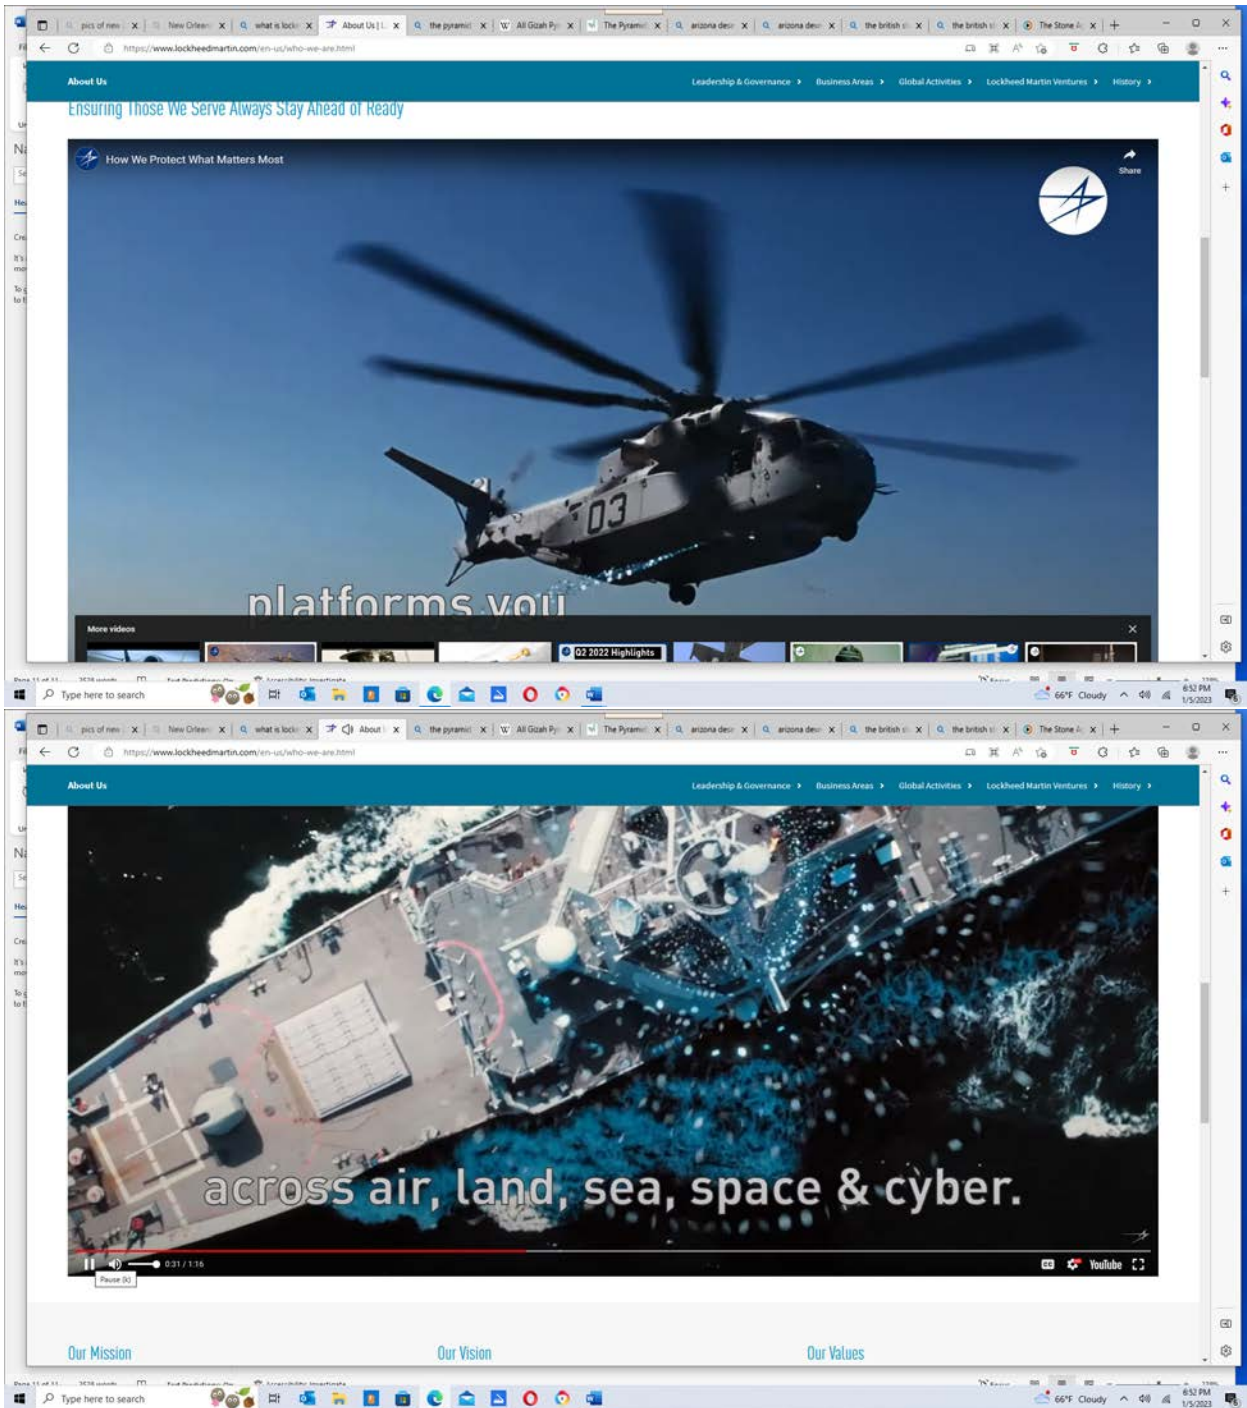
pics of new | New Orlean | what is locke | About Us | L | the pyramid | All Gizah Py | The Pyramid | arizona des | arizona des | the british | the british | The Stone A

https://www.lockheedmartin.com/en-us/who-we-are.html

About Us

Leadership & Governance › Business Areas › Global Activities › Lockheed Martin Ventures › History ›

Ensuring Those We Serve Always Stay Ahead of Ready

How We Protect What Matters Most

Share

03

platforms you

More videos

Q2 2022 Highlights

Type here to search

66°F Cloudy 6:52 PM 1/5/2023

pics of new | New Orlean | what is locke | About | the pyramid | All Gizah Py | The Pyramid | arizona des | arizona des | the british | the british | The Stone A

https://www.lockheedmartin.com/en-us/who-we-are.html

About Us

Leadership & Governance › Business Areas › Global Activities › Lockheed Martin Ventures › History ›

across air, land, sea, space & cyber.

0:31 / 1:16

Pause (k)

YouTube

Our Mission

Our Vision

Our Values

Type here to search

66°F Cloudy 6:52 PM 1/5/2023